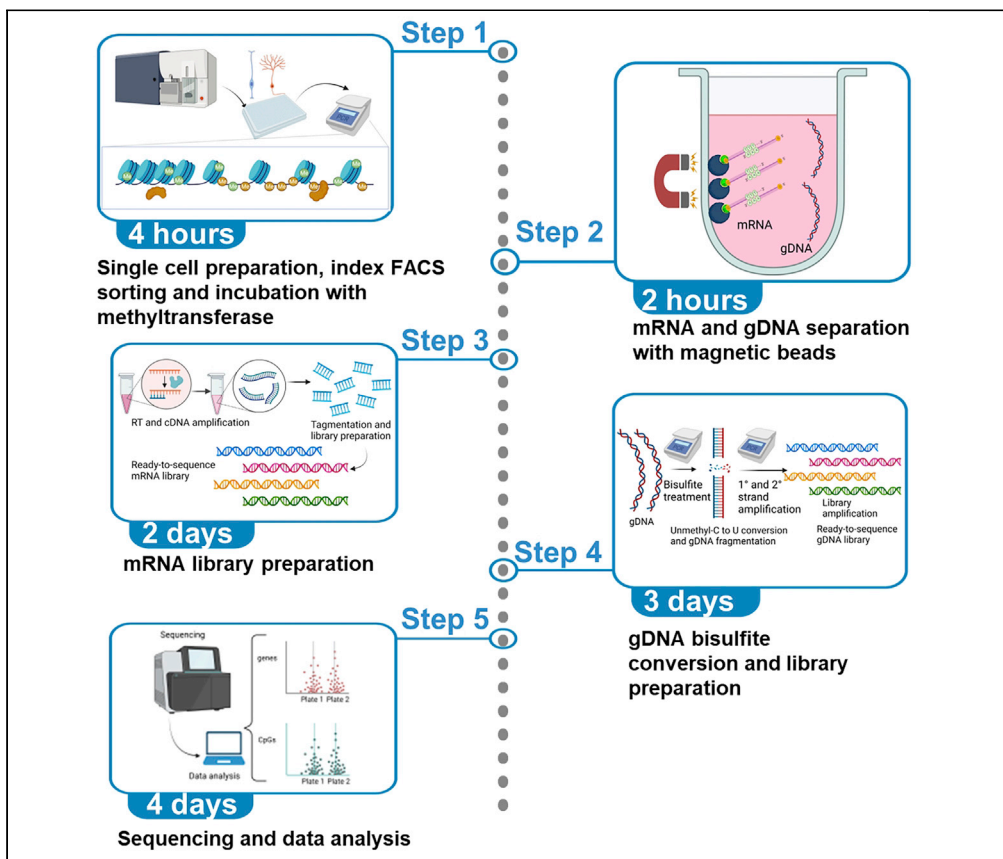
Step 1

4 hours

Single cell preparation, index FACS sorting and incubation with methyltransferase

Step 2

mRNA

gDNA

2 hours

mRNA and gDNA separation with magnetic beads

Step 3

RT and cDNA amplification

Tagmentation and library preparation

Ready-to-sequence mRNA library

2 days

mRNA library preparation

Step 4

gDNA

Bisulfite treatment

1° and 2° strand amplification

Library amplification

Unmethyl-C to U conversion and gDNA fragmentation

Ready-to-sequence gDNA library

3 days

gDNA bisulfite conversion and library preparation

Step 5

Sequencing

genes

Plate 1 Plate 2

CpGs

Plate 1 Plate 2

Data analysis

4 days

Sequencing and data analysis